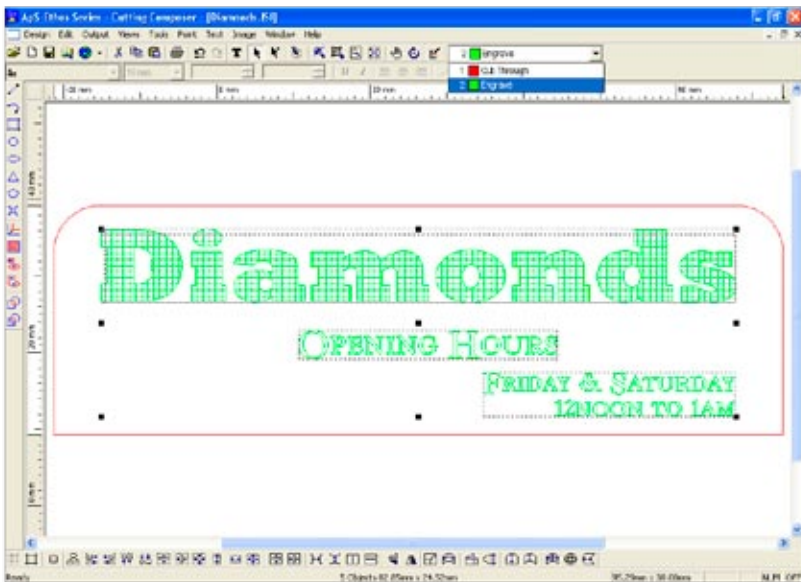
ApS Ethos Series - Cutting Composer - [Diamonds.JS4]

Design Edit Output Views Tools Paint Text Image Window Help

2 Engrave

1 Cut through

2 Engrave

Diamonds

Opening Hours

Friday & Saturday

12noon to 1am

Ready

5 Objects 82.05mm x 24.52mm

NUM OFF